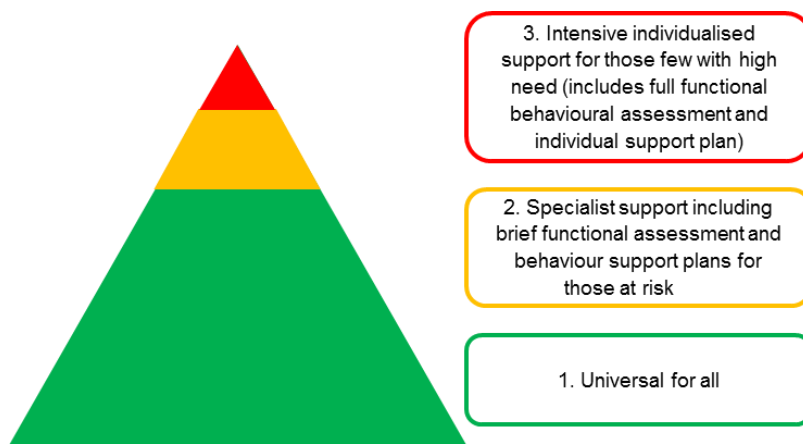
3. Intensive individualised support for those few with high need (includes full functional behavioural assessment and individual support plan)

2. Specialist support including brief functional assessment and behaviour support plans for those at risk

1. Universal for all